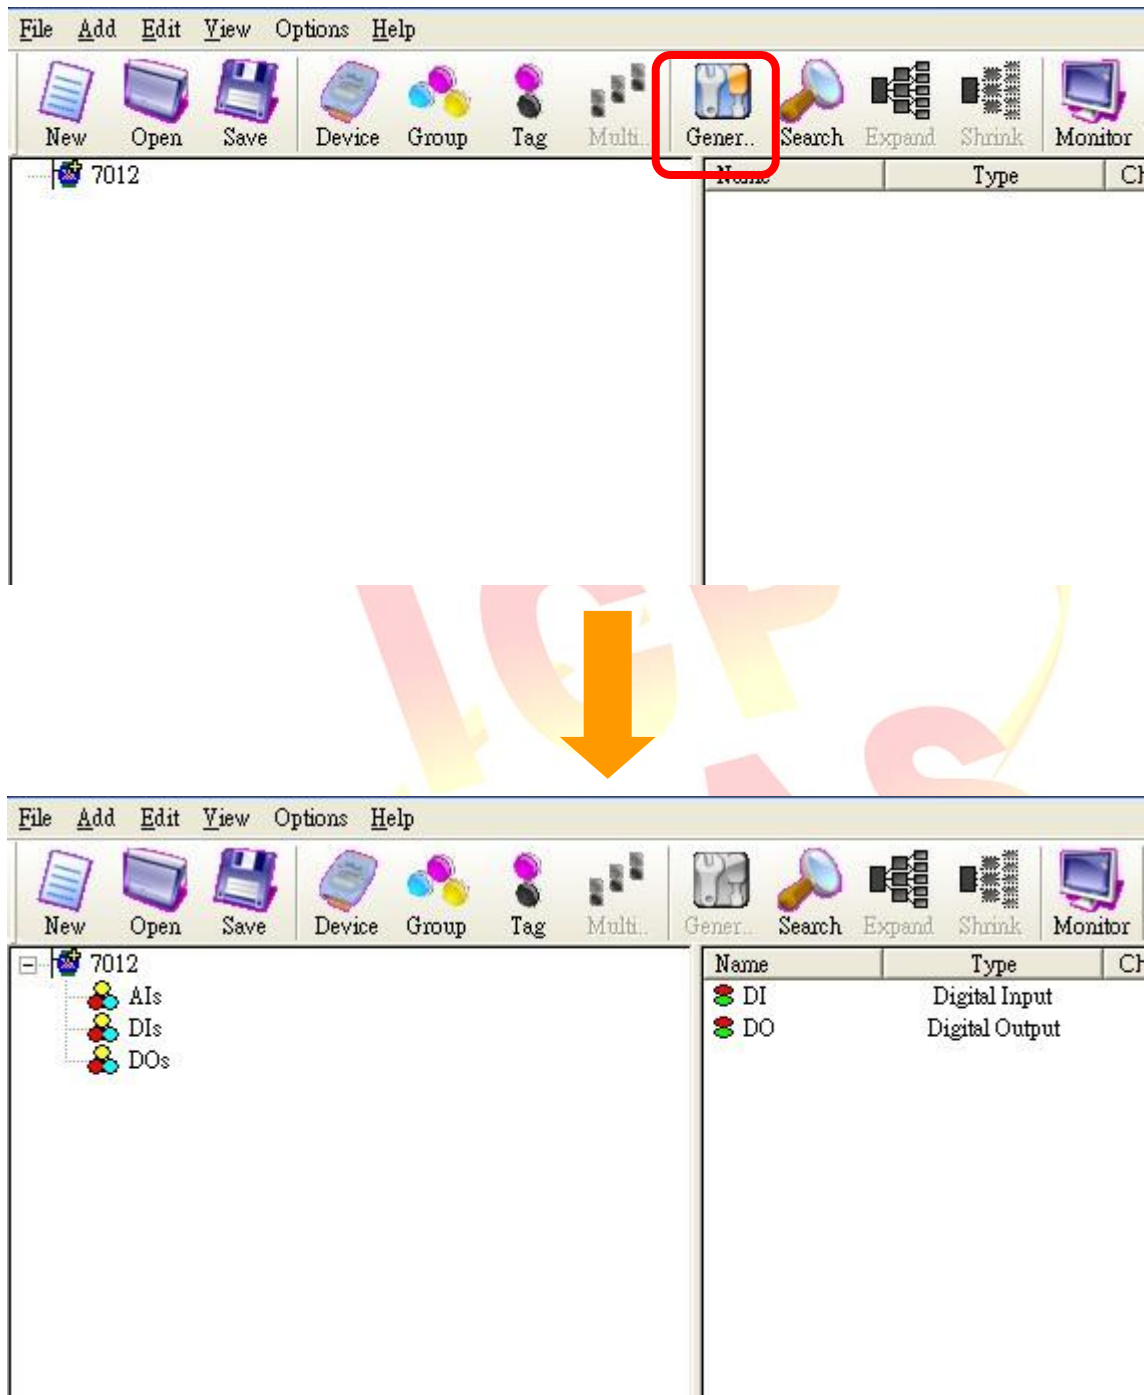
File Add Edit View Options Help

New Open Save Device Group Tag Multi.. Gener.. Search Expand Shrink Monitor

7012

Name Type Ch

ICP DAS

File Add Edit View Options Help

New Open Save Device Group Tag Multi.. Gener.. Search Expand Shrink Monitor

7012
AIs
DIs
DOs

| Name | Type | Ch |
|---|---|---|
| DI | Digital Input | |
| DO | Digital Output | |